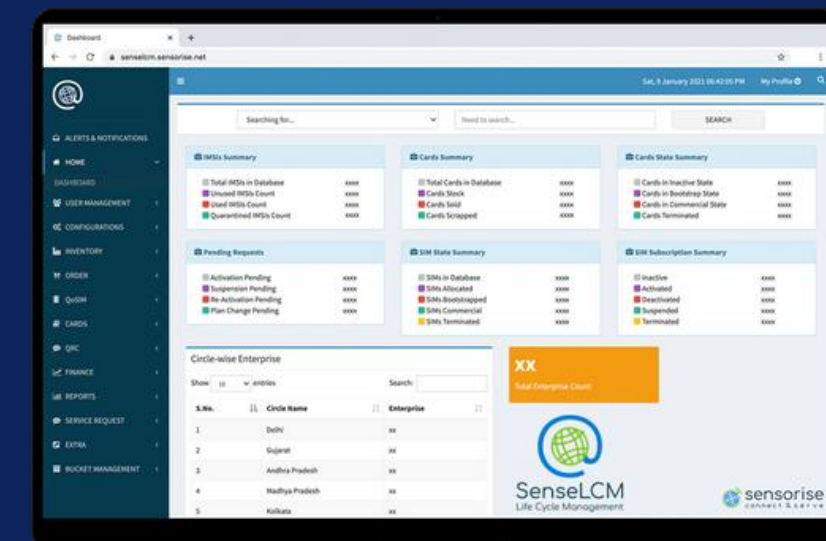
Dashboard

senselcm.sensorise.net

Sat, 9 January 2021 06:42:05 PM My Profile

ALERTS & NOTIFICATIONS
HOME
DASHBOARD
USER MANAGEMENT
CONFIGURATIONS
INVENTORY
ORDER
QoSIM
CARDS
QRC
FINANCE
REPORTS
SERVICE REQUEST
EXTRA
BUCKET MANAGEMENT

Searching for... Need to search... SEARCH

IMSIs Summary
Total IMSIs in Database xxxx
Unused IMSIs Count xxxx
Used IMSIs Count xxxx
Quarantined IMSIs Count xxxx

Cards Summary
Total Cards in Database xxxx
Cards Stock xxxx
Cards Sold xxxx
Cards Scrapped xxxx

Cards State Summary
Cards in Inactive State xxxx
Cards in Bootstrap State xxxx
Cards in Commercial State xxxx
Cards Terminated xxxx

Pending Requests
Activation Pending xxxx
Suspension Pending xxxx
Re-Activation Pending xxxx
Plan Change Pending xxxx

SIM State Summary
SIMs in Database xxxx
SIMs Allocated xxxx
SIMs Bootstrapped xxxx
SIMs Commercial xxxx
SIMs Terminated xxxx

SIM Subscription Summary
Inactive xxxx
Activated xxxx
Deactivated xxxx
Suspended xxxx
Terminated xxxx

Circle-wise Enterprise
Show 10 entries Search:

| S.No. | Circle Name | Enterprise |
|---|---|---|
| 1 | Delhi | xx |
| 2 | Gujarat | xx |
| 3 | Andhra Pradesh | xx |
| 4 | Madhya Pradesh | xx |
| 5 | Kolkata | xx |

XX
Total Enterprise Count

SenseLCM
Life Cycle Management

sensorise
connect & serve